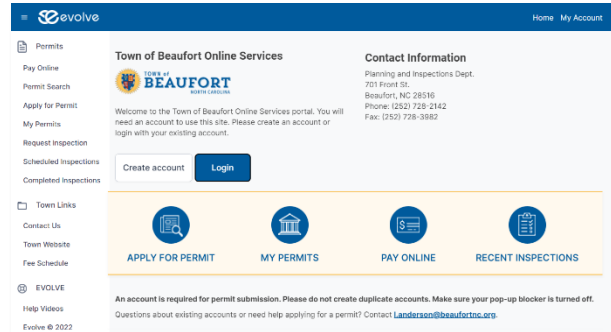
evolve

Home My Account

Permits

Pay Online

Permit Search

Apply for Permit

My Permits

Request Inspection

Scheduled Inspections

Completed Inspections

Town Links

Contact Us

Town Website

Fee Schedule

EVOLVE

Help Videos

Evolve © 2022

Town of Beaufort Online Services

TOWN of BEAUFORT NORTH CAROLINA

Welcome to the Town of Beaufort Online Services portal. You will need an account to use this site. Please create an account or login with your existing account.

Create account

Login

Contact Information

Planning and Inspections Dept.
701 Front St.
Beaufort, NC 28516
Phone: (252) 728-2142
Fax: (252) 728-3982

APPLY FOR PERMIT

MY PERMITS

$

PAY ONLINE

RECENT INSPECTIONS

An account is required for permit submission. Please do not create duplicate accounts. Make sure your pop-up blocker is turned off.

Questions about existing accounts or need help applying for a permit? Contact Landerson@beaufortnc.org.